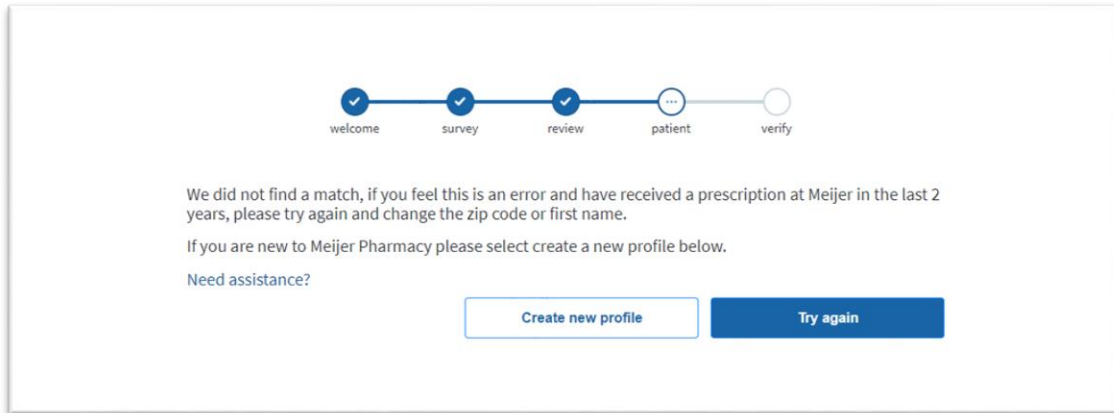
welcome survey review patient verify

We did not find a match, if you feel this is an error and have received a prescription at Meijer in the last 2 years, please try again and change the zip code or first name.

If you are new to Meijer Pharmacy please select create a new profile below.

Need assistance?

Create new profile

Try again